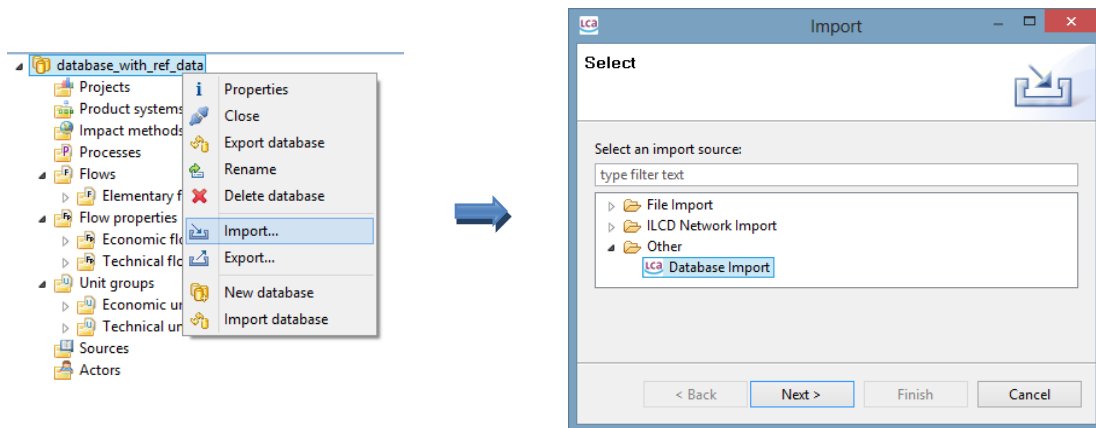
database_with_ref_data
Projects
Product systems
Impact methods
Processes
Flows
Elementary f
Flow properties
Economic flo
Technical flo
Unit groups
Economic un
Technical un
Sources
Actors

Properties
Close
Export database
Rename
Delete database
Import...
Export...
New database
Import database

LCA Import
Select
Select an import source:
type filter text
File Import
ILCD Network Import
Other
Database Import
< Back
Next >
Finish
Cancel